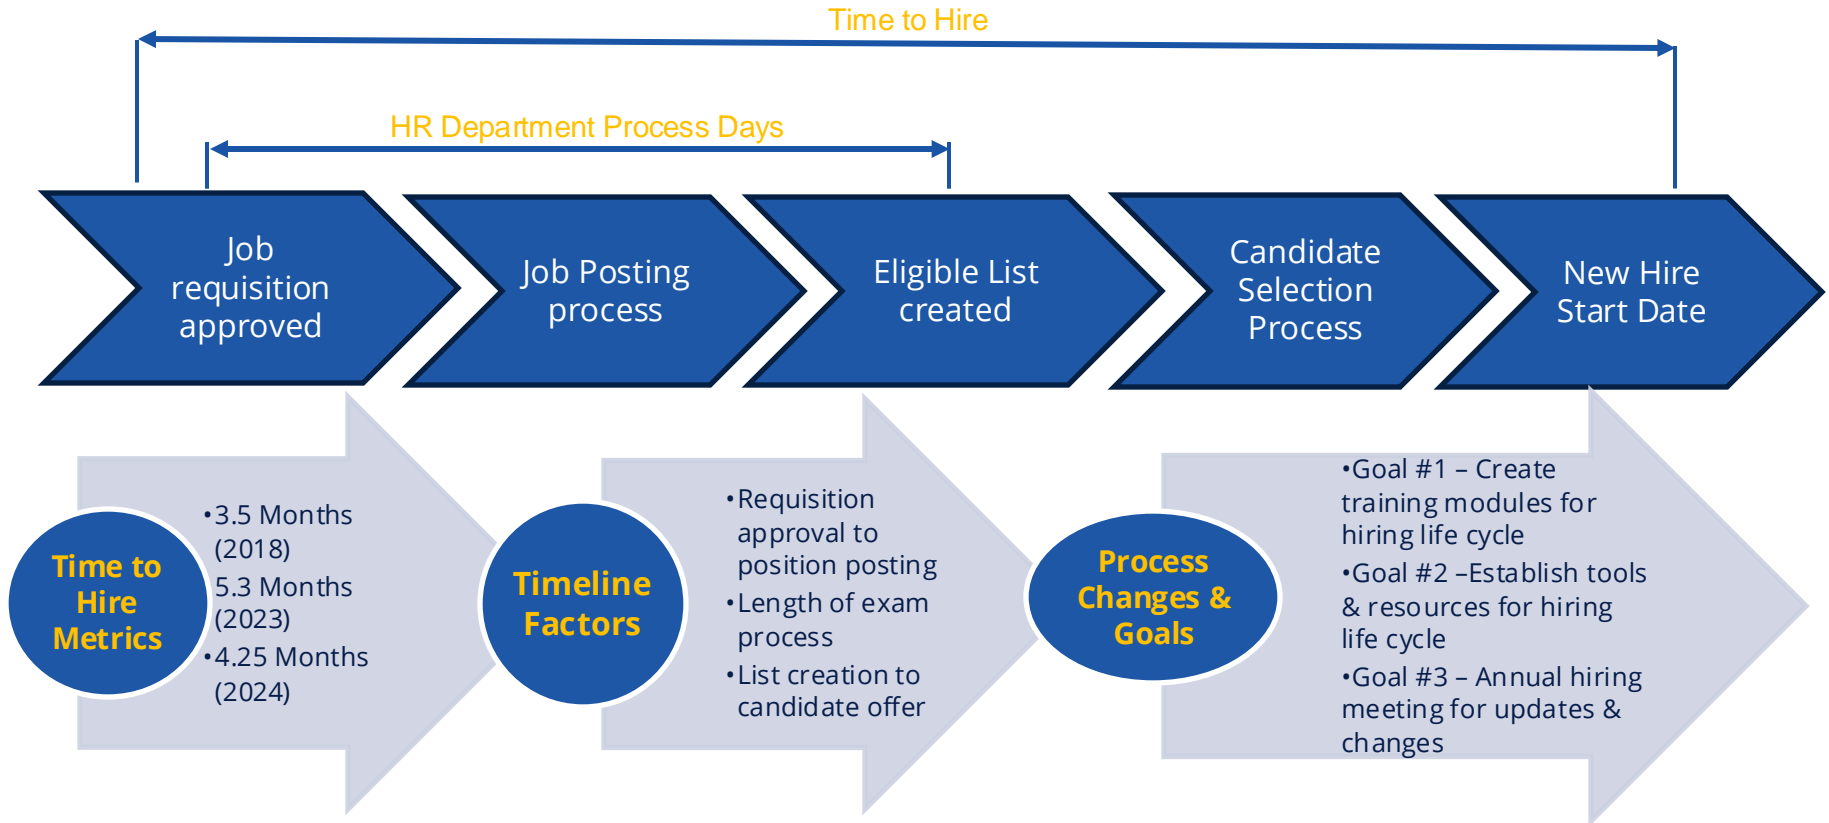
Time to Hire

HR Department Process Days

Job requisition approved

Job Posting process

Eligible List created

Candidate Selection Process

New Hire Start Date

Time to Hire Metrics

•3.5 Months (2018)
5.3 Months (2023)
•4.25 Months (2024)

Timeline Factors

•Requisition approval to position posting
•Length of exam process
•List creation to candidate offer

Process Changes & Goals

•Goal #1 – Create training modules for hiring life cycle
•Goal #2 –Establish tools & resources for hiring life cycle
•Goal #3 – Annual hiring meeting for updates & changes